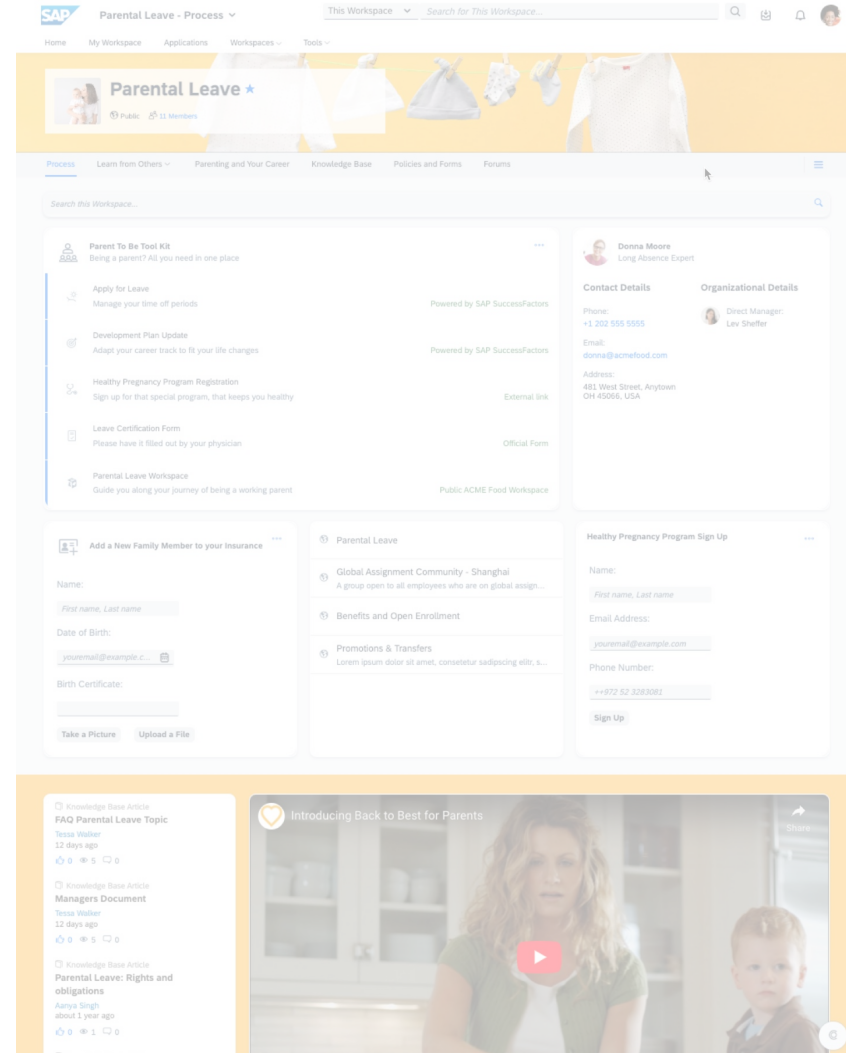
SAP Parental Leave - Process

This Workspace Search for This Workspace...

Home My Workspace Applications Workspaces Tools

Parental Leave ★

Public 11 Members

Process Learn from Others Parenting and Your Career Knowledge Base Policies and Forms Forums

Search this Workspace...

Parent To Be Tool Kit
Being a parent? All you need in one place

Apply for Leave
Manage your time off periods
Powered by SAP SuccessFactors

Development Plan Update
Adapt your career track to fit your life changes
Powered by SAP SuccessFactors

Healthy Pregnancy Program Registration
Sign up for that special program, that keeps you healthy
External link

Leave Certification Form
Please have it filled out by your physician
Official Form

Parental Leave Workspace
Guide you along your journey of being a working parent
Public ACME Food Workspace

Donna Moore
Long Absence Expert

Contact Details

Phone:
+1 202 555 5555

Email:
donna@acmefood.com

Address:
481 West Street, Anytown OH 45066, USA

Organizational Details

Direct Manager:
Lev Sheffer

Add a New Family Member to your Insurance

Name:
First name, Last name

Date of Birth:
youremail@example.c...

Birth Certificate:

Take a Picture Upload a File

Parental Leave

Global Assignment Community - Shanghai
A group open to all employees who are on global assign...

Benefits and Open Enrollment

Promotions & Transfers
Lorem ipsum dolor sit amet, consetetur sadipscing elitr, s...

Healthy Pregnancy Program Sign Up

Name:
First name, Last name

Email Address:
youremail@example.com

Phone Number:
++972 52 3283081

Sign Up

Knowledge Base Article
FAQ Parental Leave Topic
Tessa Walker
12 days ago
0 5 0

Knowledge Base Article
Managers Document
Tessa Walker
12 days ago
0 5 0

Knowledge Base Article
Parental Leave: Rights and obligations
Aanya Singh
about 1 year ago
0 1 0

Introducing Back to Best for Parents

Share